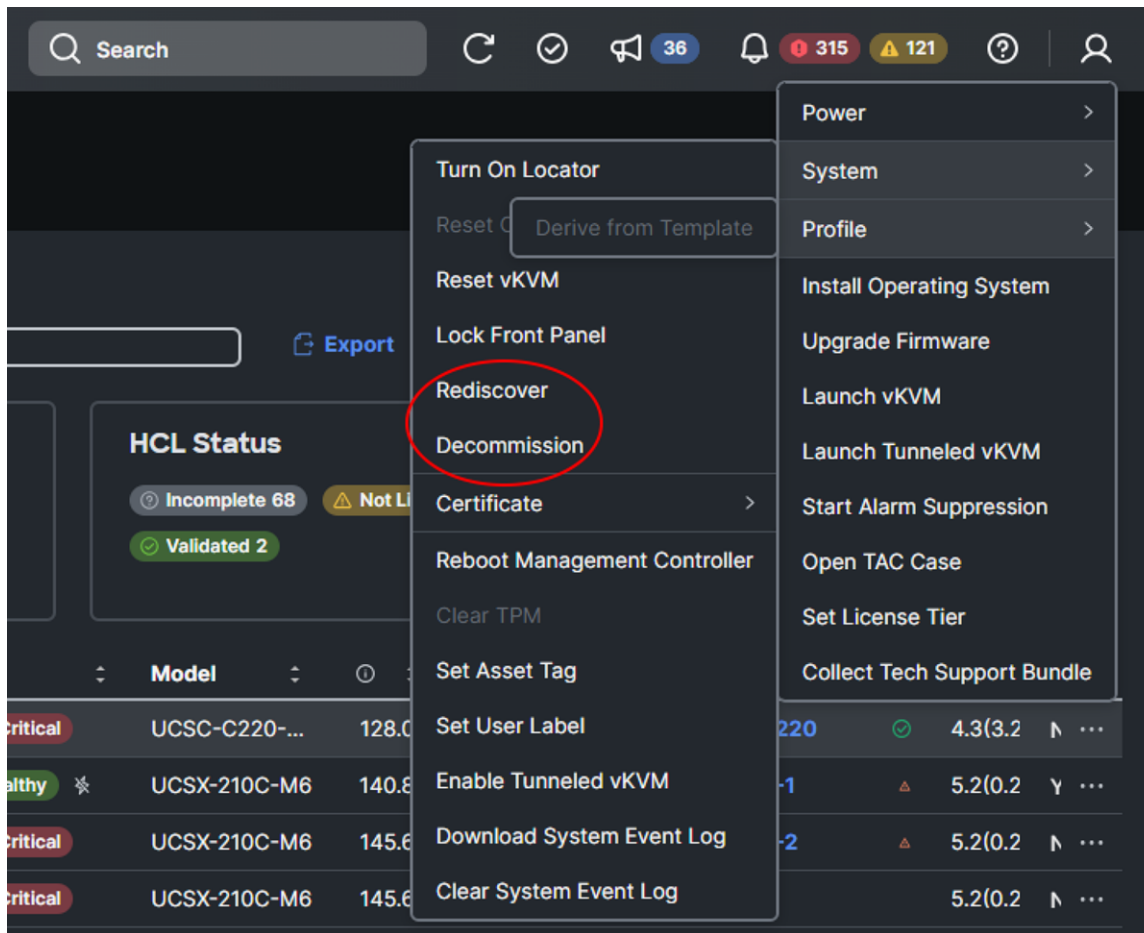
Search 36 315 121

Power >
System >
Profile >
Install Operating System
Upgrade Firmware
Launch vKVM
Launch Tunneled vKVM
Start Alarm Suppression
Open TAC Case
Set License Tier
Collect Tech Support Bundle

Turn On Locator
Reset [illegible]
Derive from Template
Reset vKVM
Lock Front Panel
Rediscover
Decommission
Certificate >
Reboot Management Controller
Clear TPM
Set Asset Tag
Set User Label
Enable Tunneled vKVM
Download System Event Log
Clear System Event Log

Export

HCL Status
Incomplete 68
Not Li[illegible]
Validated 2

| | Model | | | | |
|---|---|---|---|---|---|
| ritical | UCSC-C220-... | 128.0 | 220 | 4.3(3.2 | N ··· |
| althy | UCSX-210C-M6 | 140.8 | -1 | 5.2(0.2 | Y ··· |
| ritical | UCSX-210C-M6 | 145.6 | -2 | 5.2(0.2 | N ··· |
| ritical | UCSX-210C-M6 | 145.6 | | 5.2(0.2 | N ··· |